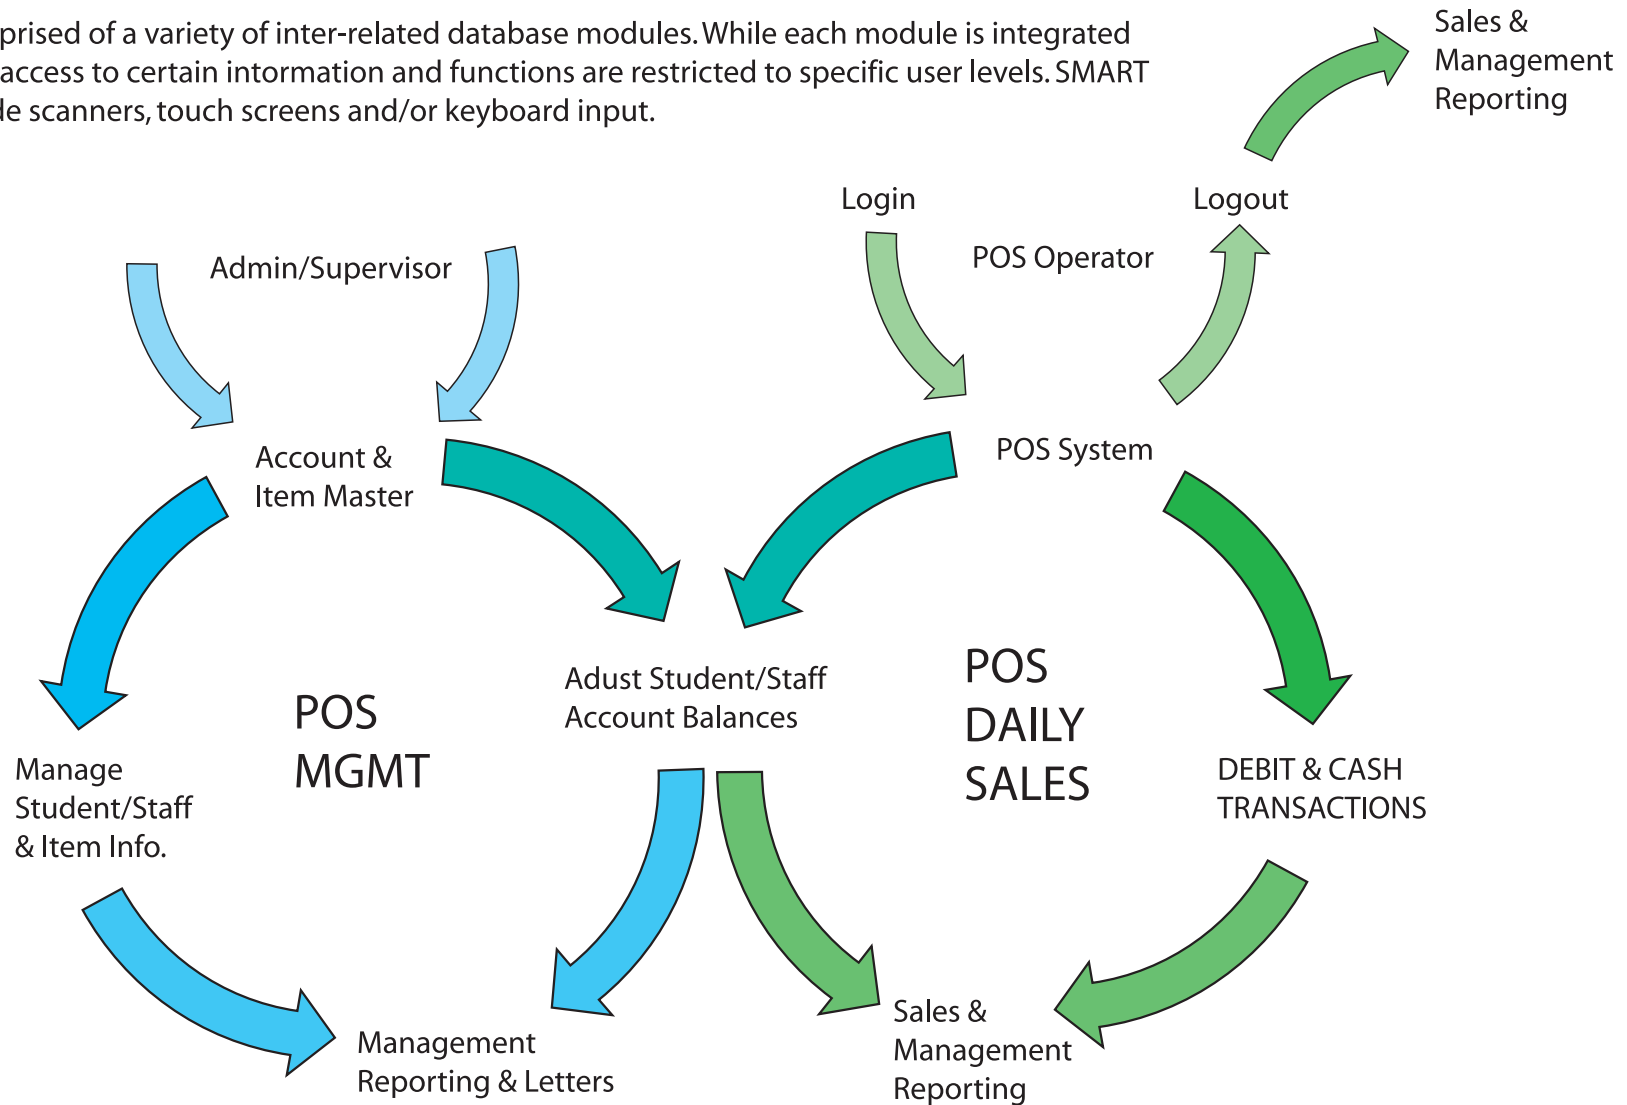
prised of a variety of inter-related database modules. While each module is integrated access to certain information and functions are restricted to specific user levels. SMART le scanners, touch screens and/or keyboard input.

Sales & Management Reporting

Login

Logout

POS Operator

Admin/Supervisor

Account & Item Master

POS System

POS MGMT

Adust Student/Staff Account Balances

POS DAILY SALES

Manage Student/Staff & Item Info.

DEBIT & CASH TRANSACTIONS

Management Reporting & Letters

Sales & Management Reporting